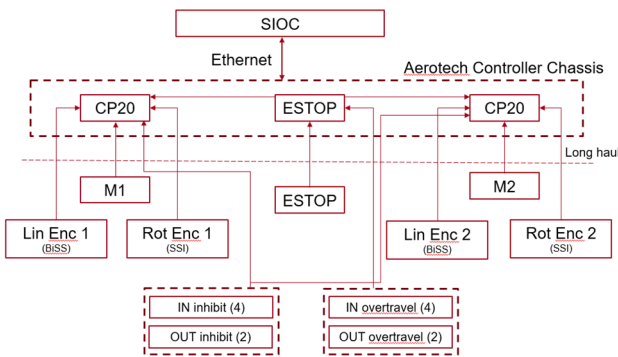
SIOC

Ethernet

Aerotech Controller Chassis

CP20

ESTOP

CP20

Long haul

M1

ESTOP

M2

Lin Enc 1
(BiSS)

Rot Enc 1
(SSI)

Lin Enc 2
(BiSS)

Rot Enc 2
(SSI)

IN inhibit (4)

OUT inhibit (2)

IN overtravel (4)

OUT overtravel (2)